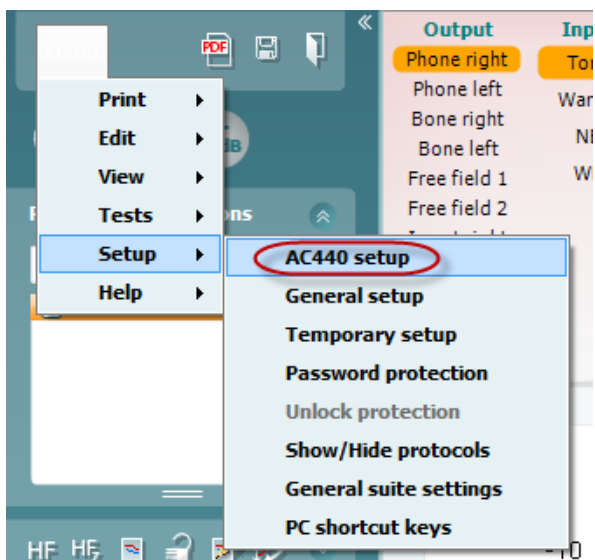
Menu

PDF

«

Output

Phone right

Phone left

Bone right

Bone left

Free field 1

Free field 2

Inp

Ton

Wan

NB

WI

Print

Edit

View

Tests

Setup

Help

dB

ons

AC440 setup

General setup

Temporary setup

Password protection

Unlock protection

Show/Hide protocols

General suite settings

PC shortcut keys

HF HF

-10